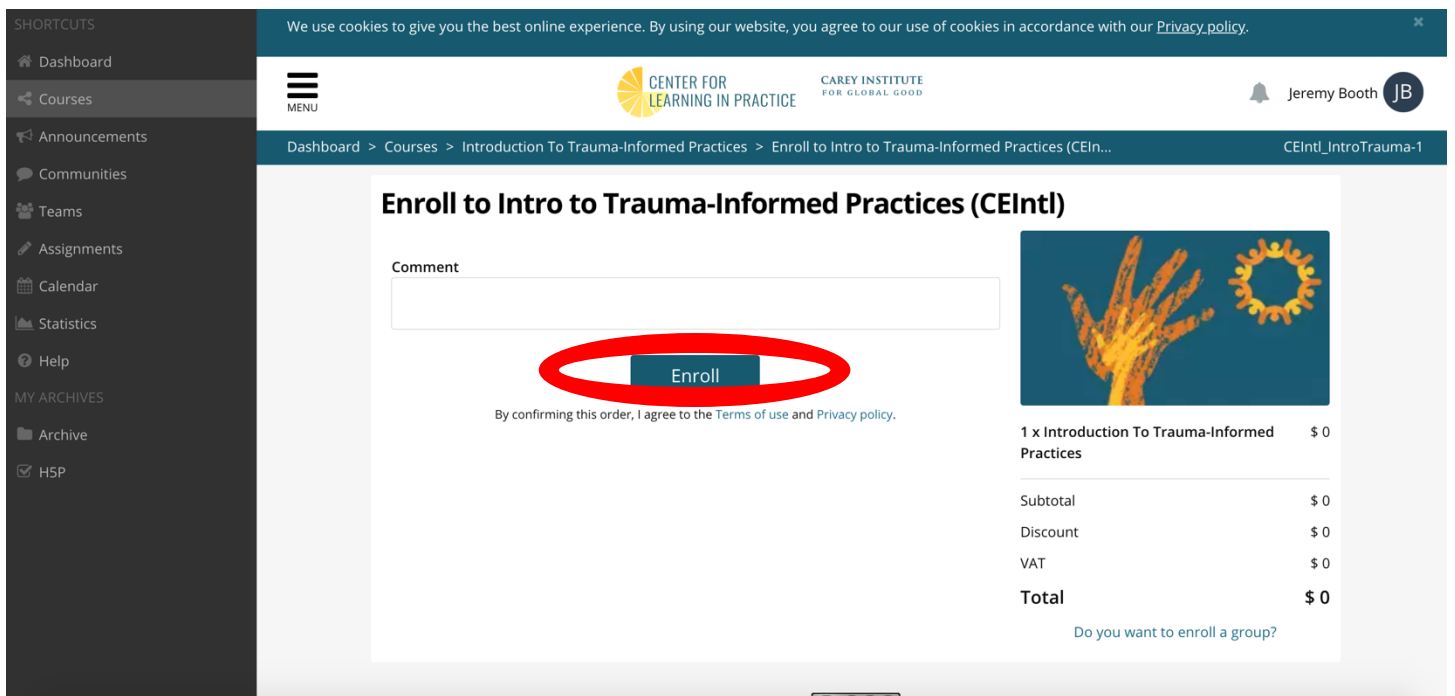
SHORTCUTS
Dashboard
Courses
Announcements
Communities
Teams
Assignments
Calendar
Statistics
Help
MY ARCHIVES
Archive
H5P

We use cookies to give you the best online experience. By using our website, you agree to our use of cookies in accordance with our Privacy policy.

×

MENU

CENTER FOR LEARNING IN PRACTICE

CAREY INSTITUTE FOR GLOBAL GOOD

Jeremy Booth JB

Dashboard > Courses > Introduction To Trauma-Informed Practices > Enroll to Intro to Trauma-Informed Practices (CEIn...

CEIntl_IntroTrauma-1

Enroll to Intro to Trauma-Informed Practices (CEIntl)

Comment

Enroll

By confirming this order, I agree to the Terms of use and Privacy policy.

| 1 x Introduction To Trauma-Informed Practices | $ 0 |
|---|---|
| Subtotal | $ 0 |
| Discount | $ 0 |
| VAT | $ 0 |
| Total | $ 0 |

Do you want to enroll a group?